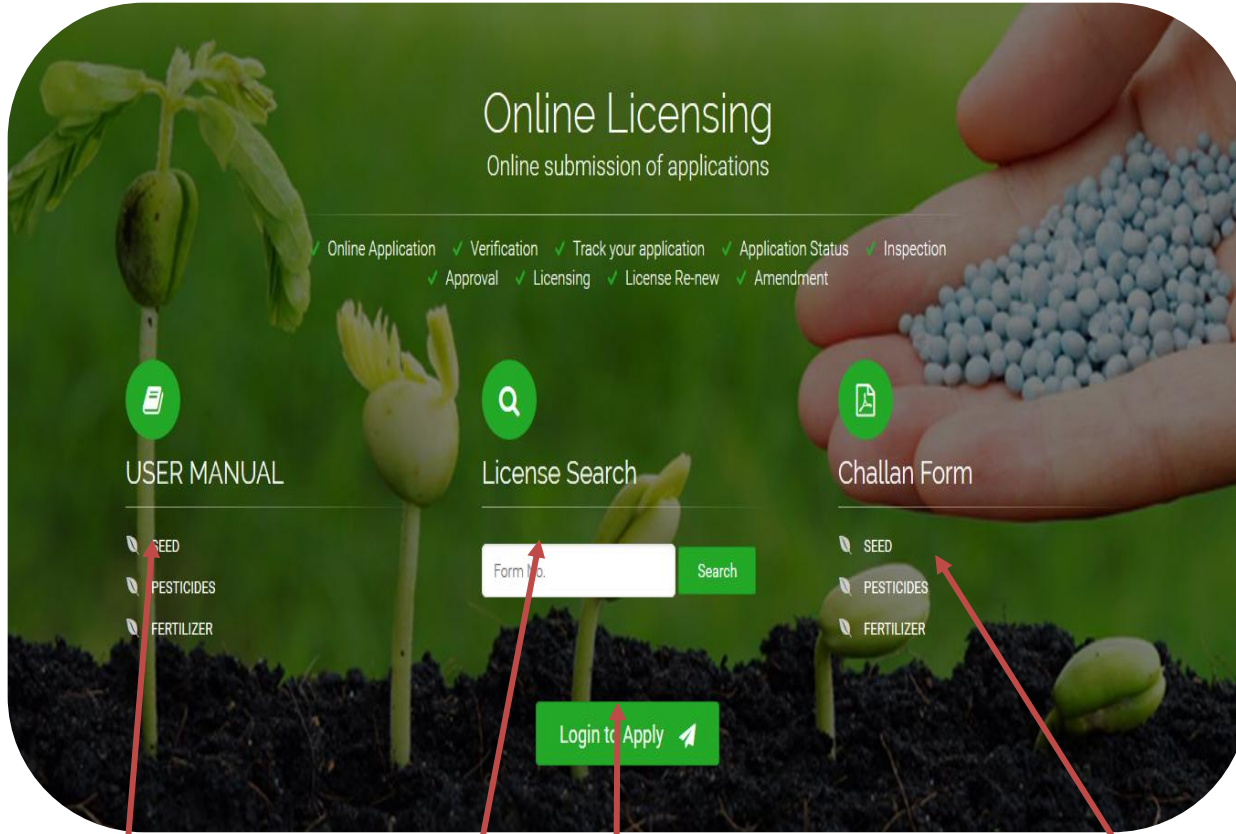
Online Licensing
Online submission of applications

✓ Online Application ✓ Verification ✓ Track your application ✓ Application Status ✓ Inspection ✓ Approval ✓ Licensing ✓ License Re-new ✓ Amendment

USER MANUAL
SEED
PESTICIDES
FERTILIZER

License Search
Form No.
Search

Challan Form
SEED
PESTICIDES
FERTILIZER

Login to Apply